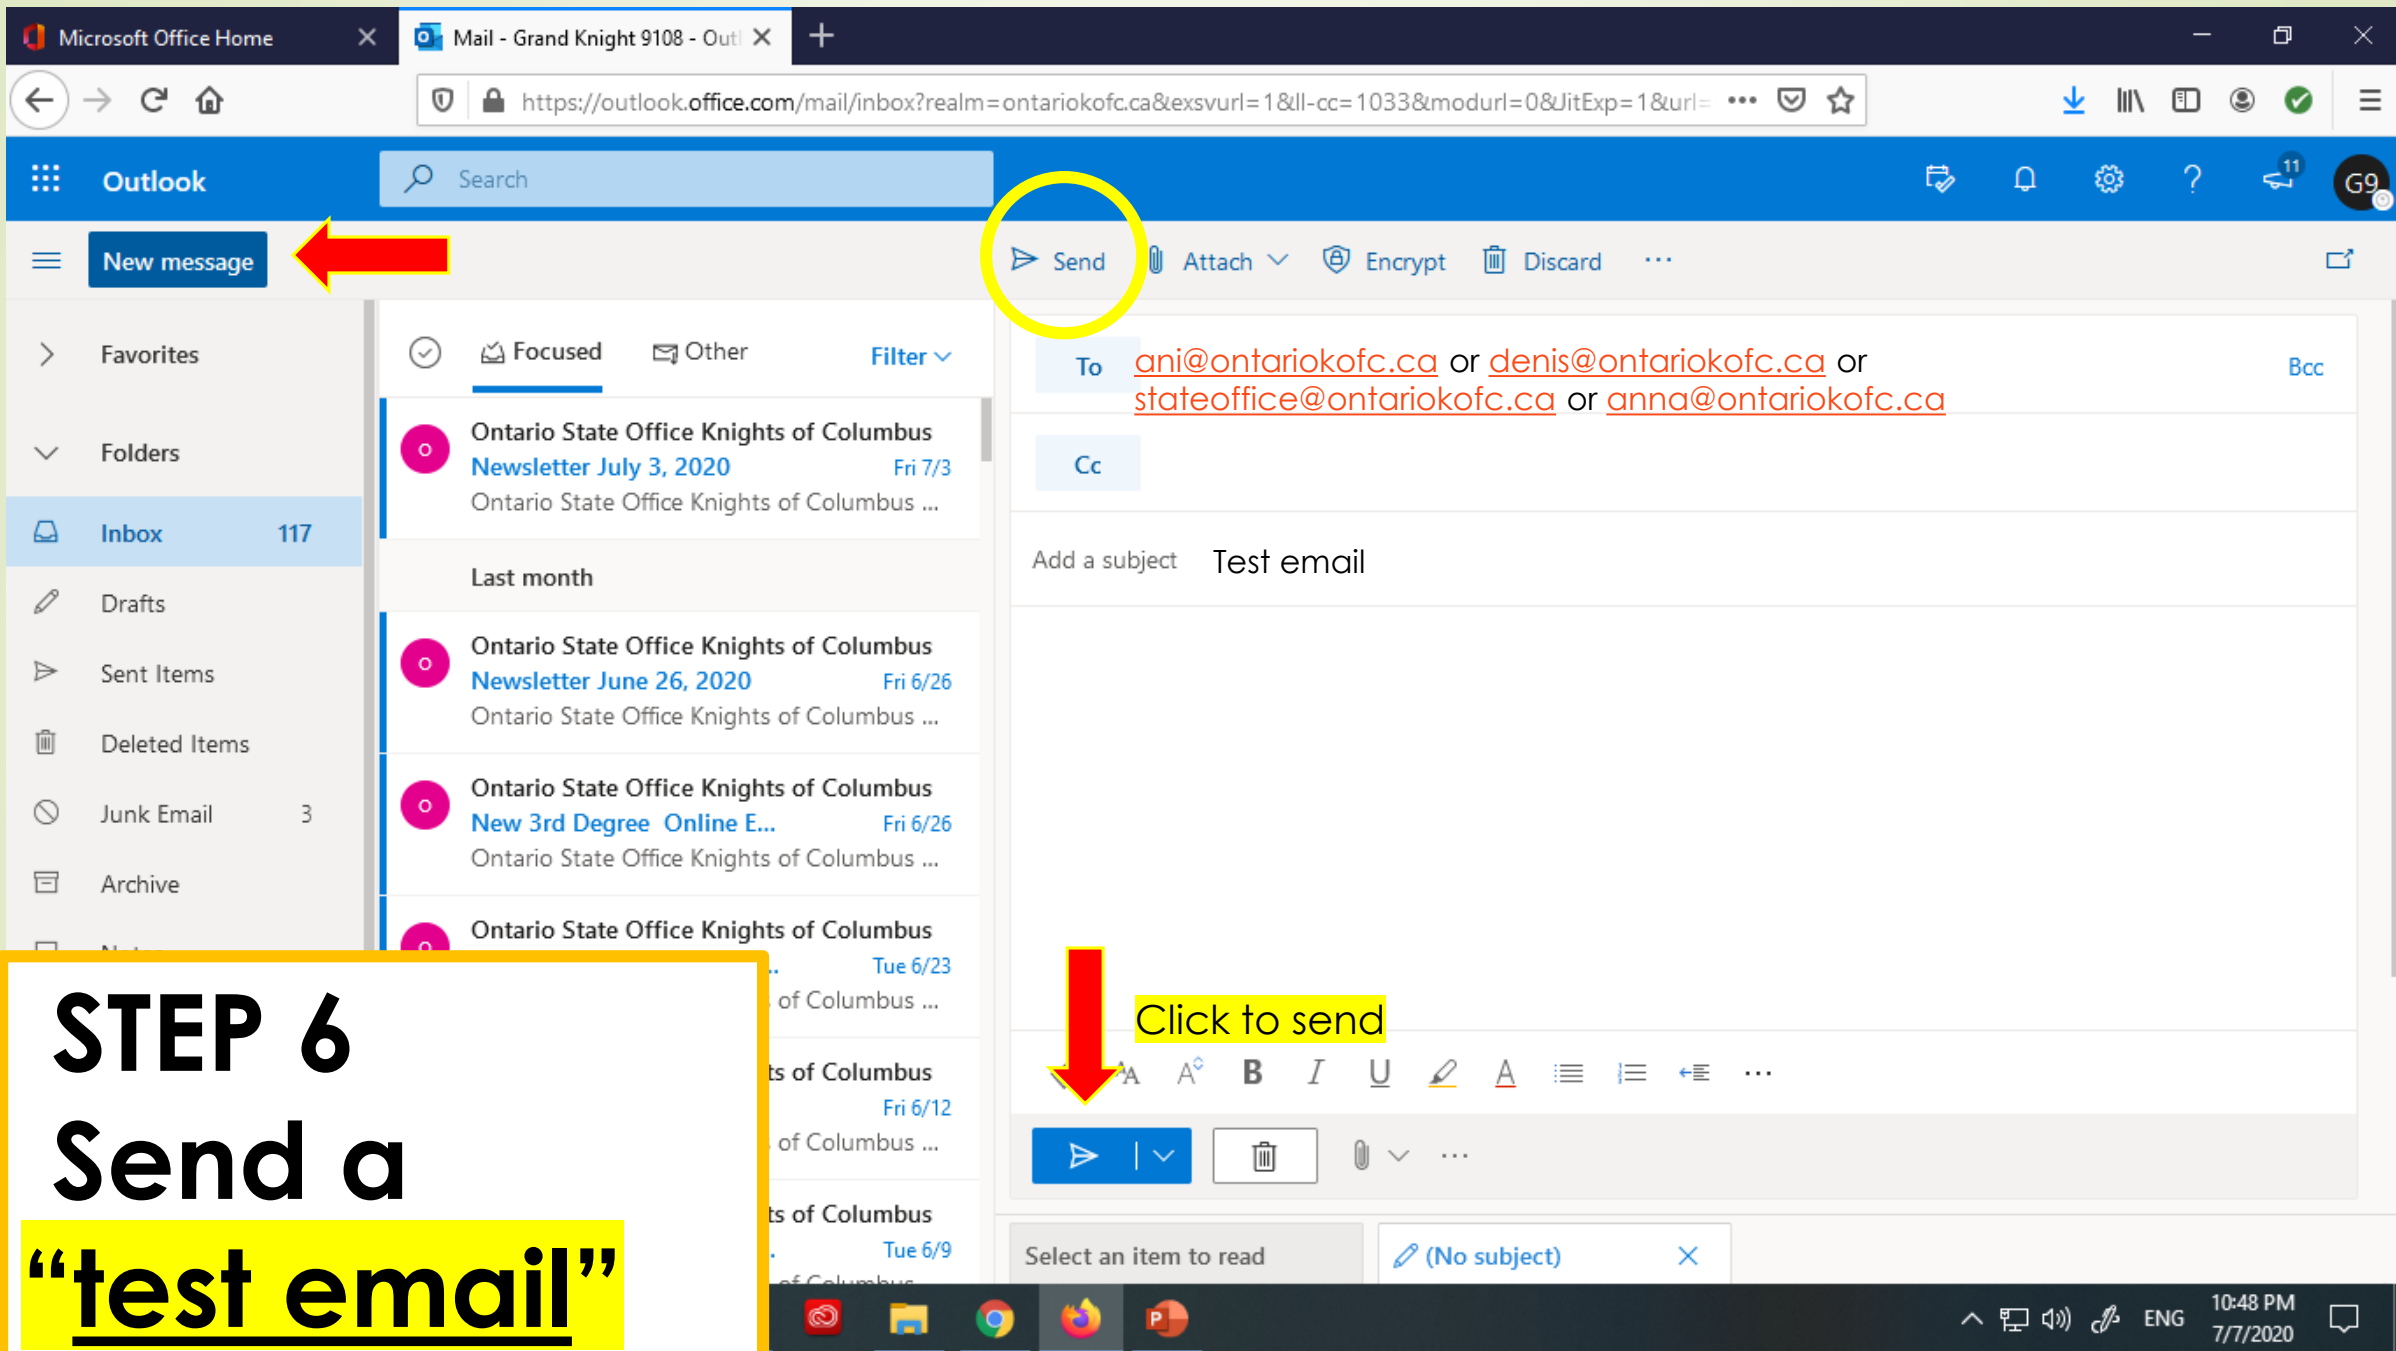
Microsoft Office Home
Mail - Grand Knight 9108 - Outl

https://outlook.office.com/mail/inbox?realm=ontariokofc.ca&exsvurl=1&ll-cc=1033&modurl=0&JitExp=1&url=

Outlook
Search
11
G9

New message
Send
Attach
Encrypt
Discard
...

Favorites
Folders
Inbox 117
Drafts
Sent Items
Deleted Items
Junk Email 3
Archive

Focused
Other
Filter

Ontario State Office Knights of Columbus
Newsletter July 3, 2020 Fri 7/3
Ontario State Office Knights of Columbus ...

Last month

Ontario State Office Knights of Columbus
Newsletter June 26, 2020 Fri 6/26
Ontario State Office Knights of Columbus ...

Ontario State Office Knights of Columbus
New 3rd Degree Online E... Fri 6/26
Ontario State Office Knights of Columbus ...

Ontario State Office Knights of Columbus
Tue 6/23
of Columbus ...

ts of Columbus
Fri 6/12
of Columbus ...

ts of Columbus
Tue 6/9

To ani@ontariokofc.ca or denis@ontariokofc.ca or stateoffice@ontariokofc.ca or anna@ontariokofc.ca
Bcc
Cc
Add a subject Test email

Click to send

Select an item to read
(No subject)

STEP 6
Send a
“test email”

ENG
10:48 PM
7/7/2020